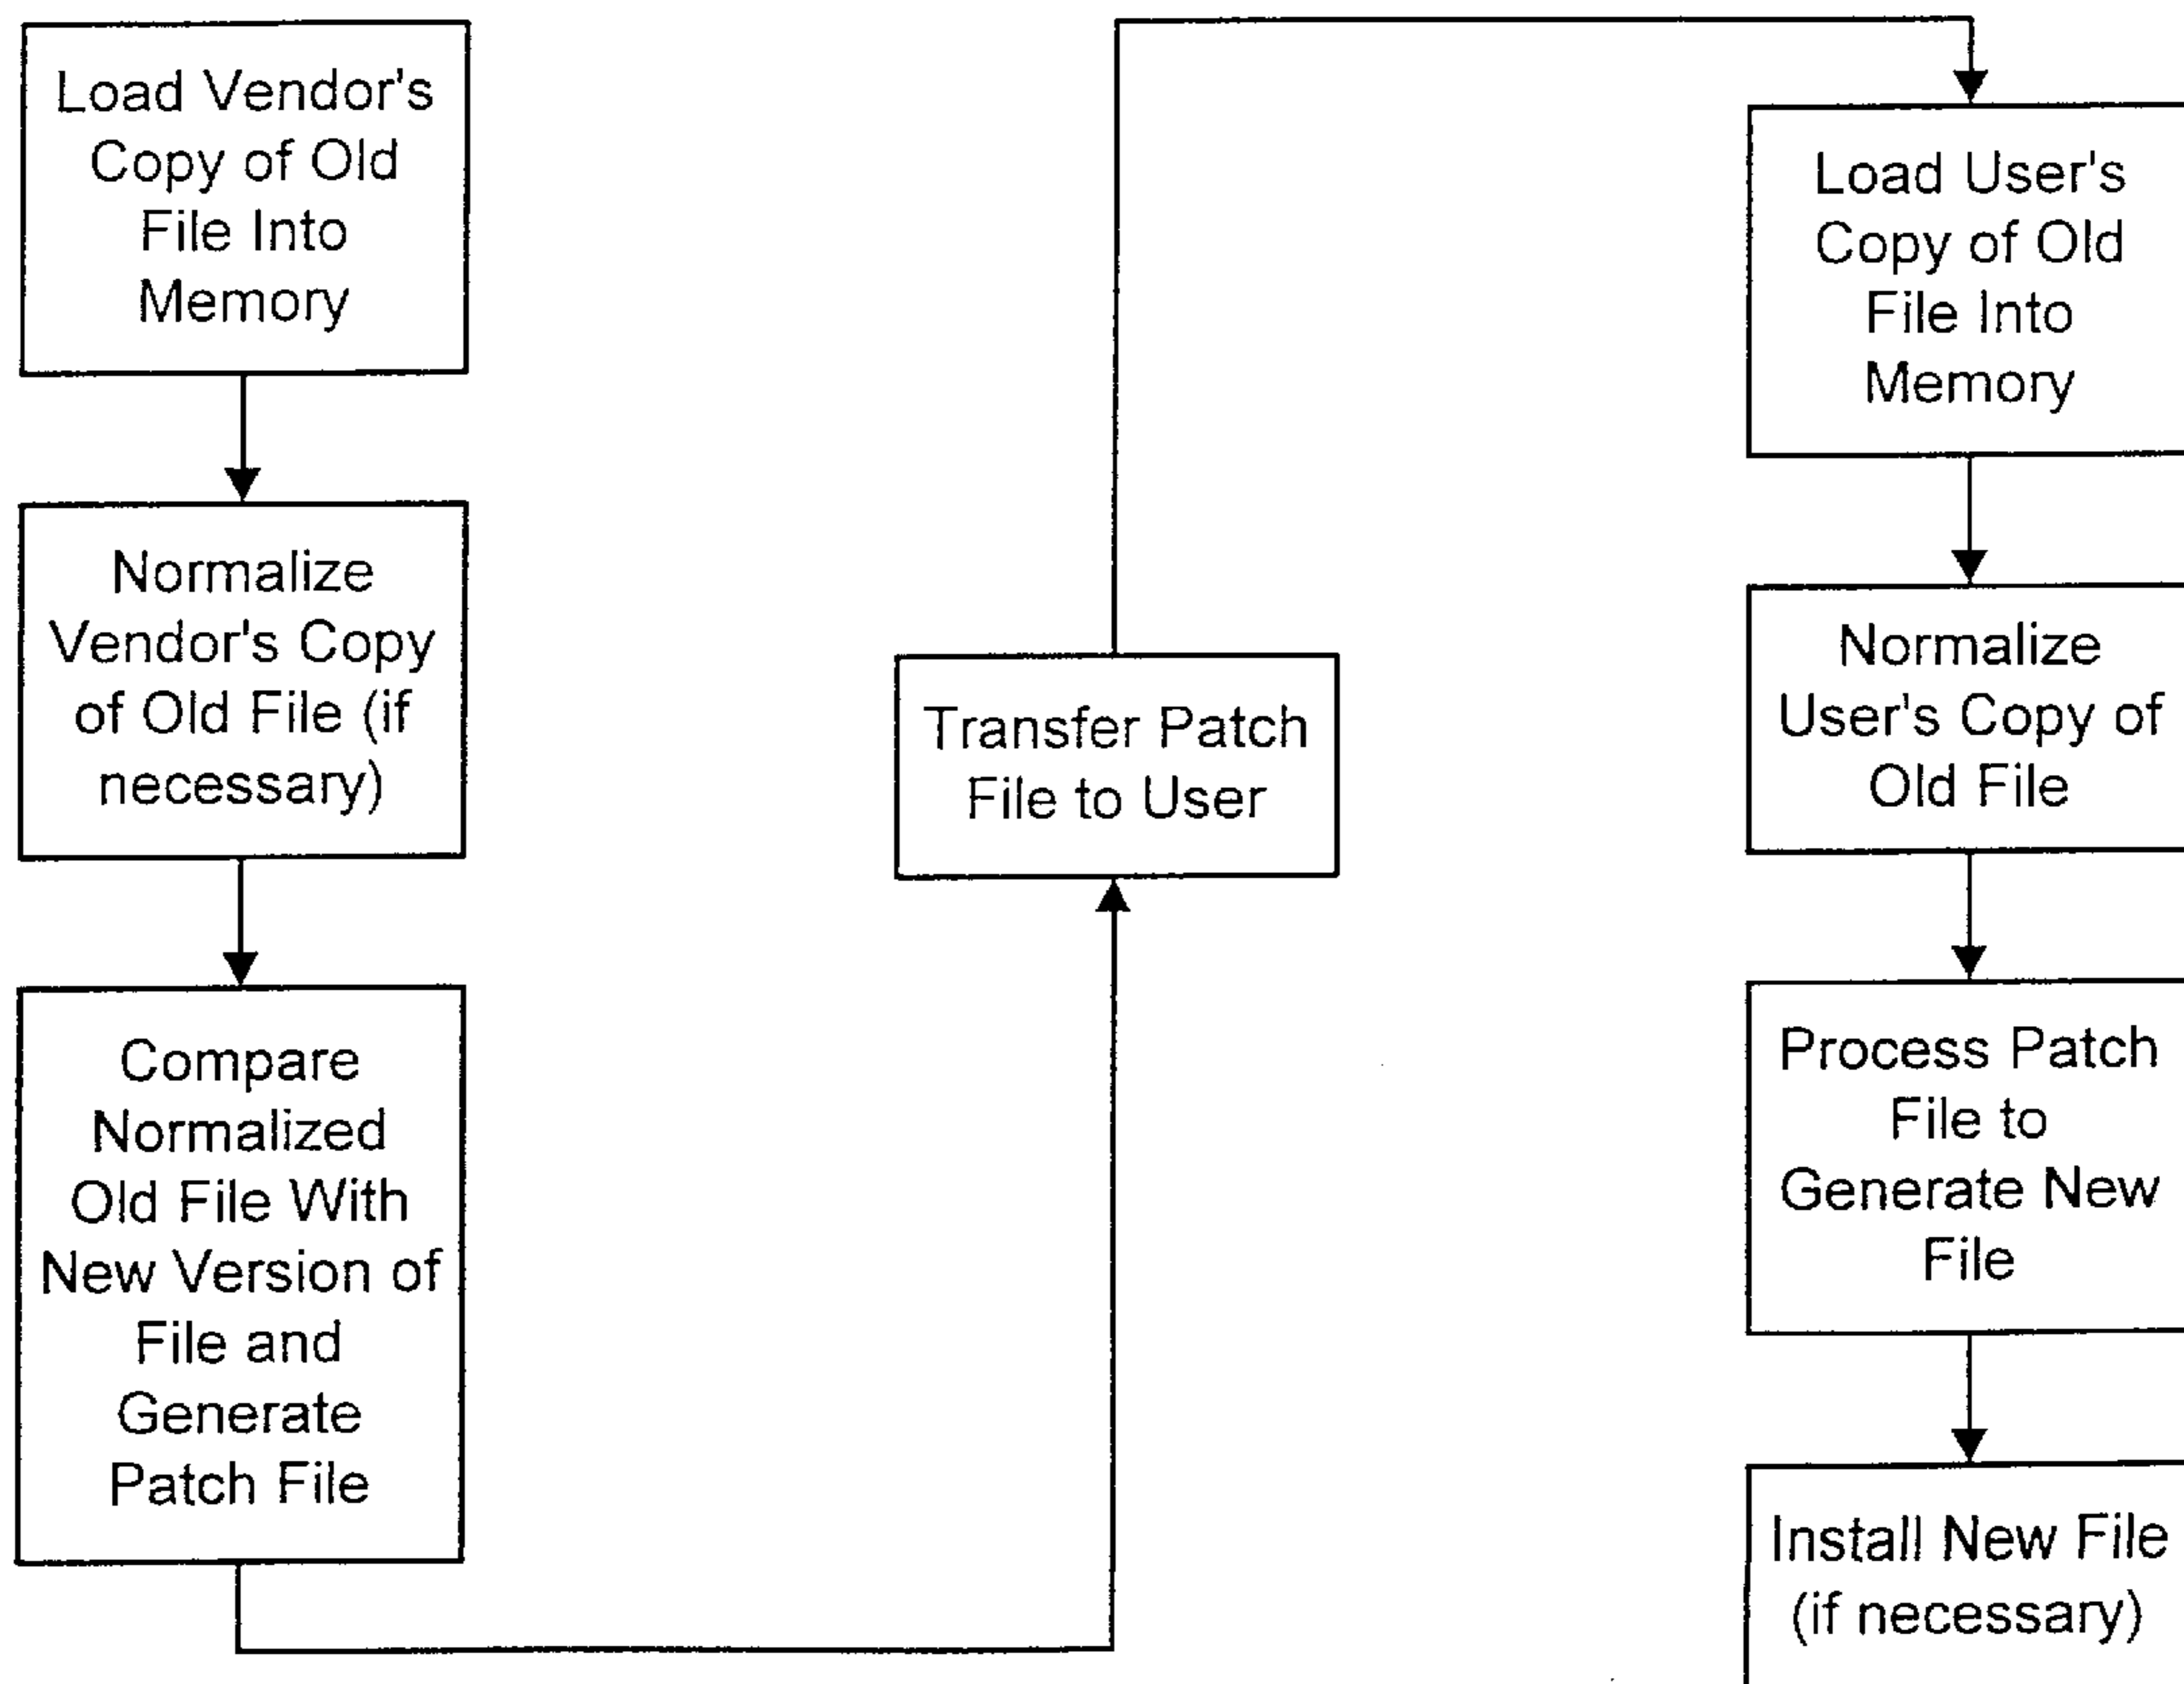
Load Vendor's Copy of Old File Into Memory

Normalize Vendor's Copy of Old File (if necessary)

Compare Normalized Old File With New Version of File and Generate Patch File

Transfer Patch File to User

Load User's Copy of Old File Into Memory

Normalize User's Copy of Old File

Process Patch File to Generate New File

Install New File (if necessary)